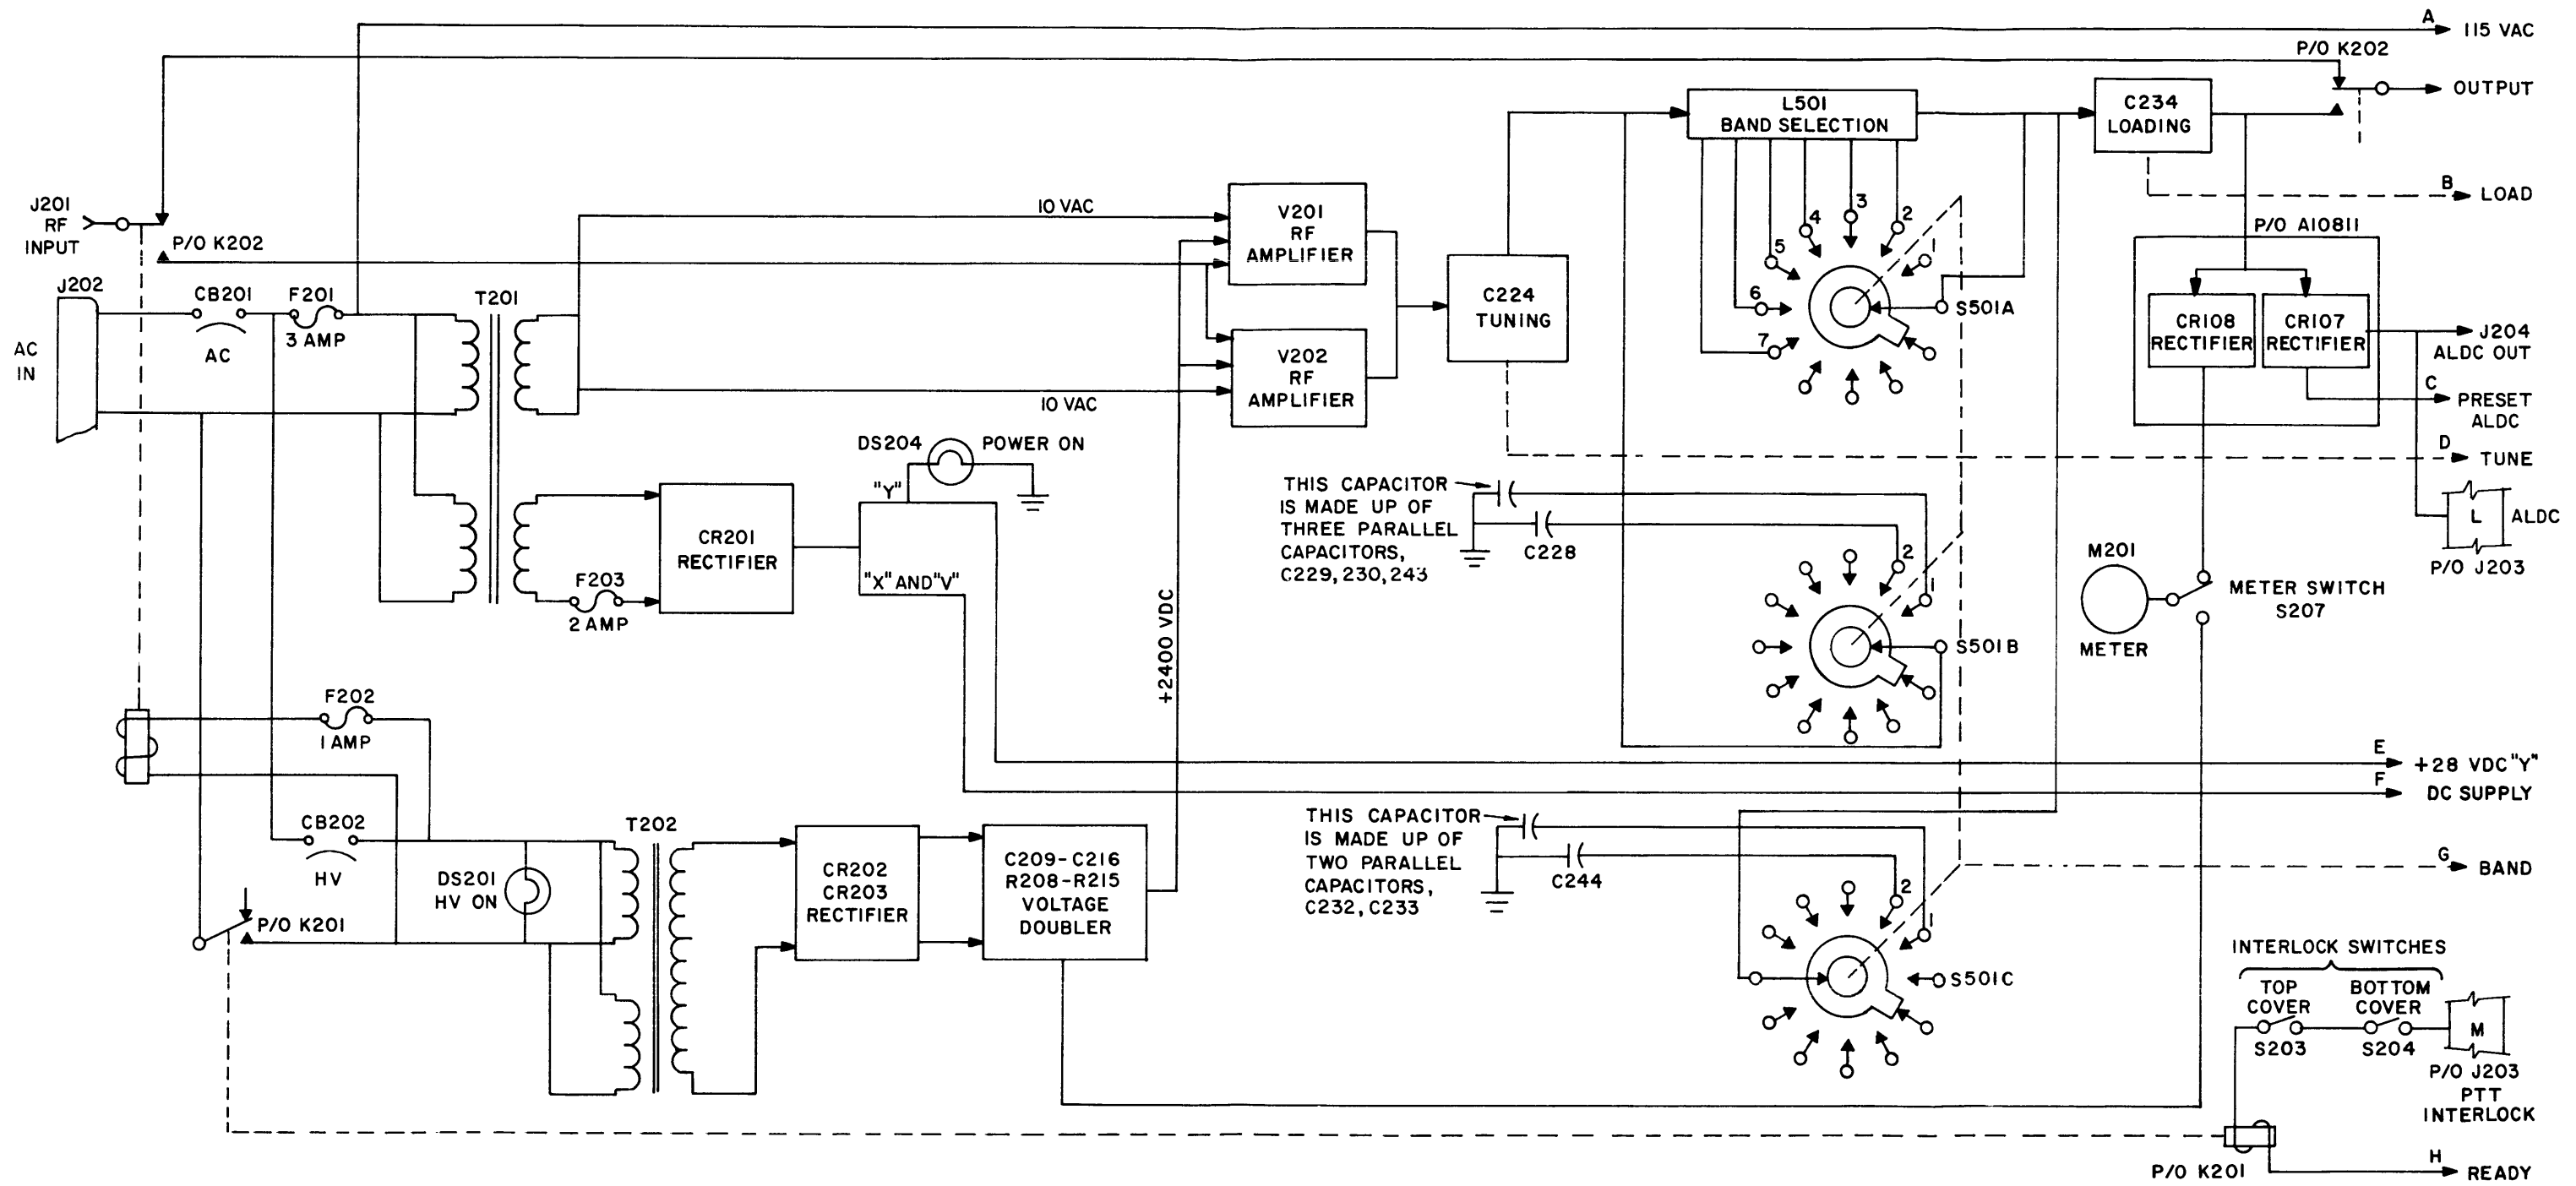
A 115 VAC
P/O K202
OUTPUT
J201 RF INPUT
P/O K202
L501 BAND SELECTION
C234 LOADING
B LOAD
10 VAC
V201 RF AMPLIFIER
4 3 2
5
1
P/O A10811
J202
CB201
F201
T201
C224 TUNING
6
S501A
CR108 RECTIFIER
CR107 RECTIFIER
J204 ALDC OUT
AC IN
AC
3 AMP
V202 RF AMPLIFIER
7
C PRESET ALDC
10 VAC
DS204
POWER ON
D TUNE
"Y"
THIS CAPACITOR IS MADE UP OF THREE PARALLEL CAPACITORS, C229, 230, 243
L
ALDC
CR201 RECTIFIER
C228
2
1
M201
P/O J203
F203
2 AMP
"X" AND "V"
METER SWITCH S207
+2400 VDC
S501B
METER
F202
1 AMP
E +28 VDC "Y"
F DC SUPPLY
CB202
T202
THIS CAPACITOR IS MADE UP OF TWO PARALLEL CAPACITORS, C232, C233
HV
CR202 CR203 RECTIFIER
C209-C216 R208-R215 VOLTAGE DOUBLER
DS201 HV ON
C244
G BAND
2
P/O K201
S501C
INTERLOCK SWITCHES
TOP COVER
BOTTOM COVER
M
S203
S204
P/O J203 PTT INTERLOCK
P/O K201
H READY